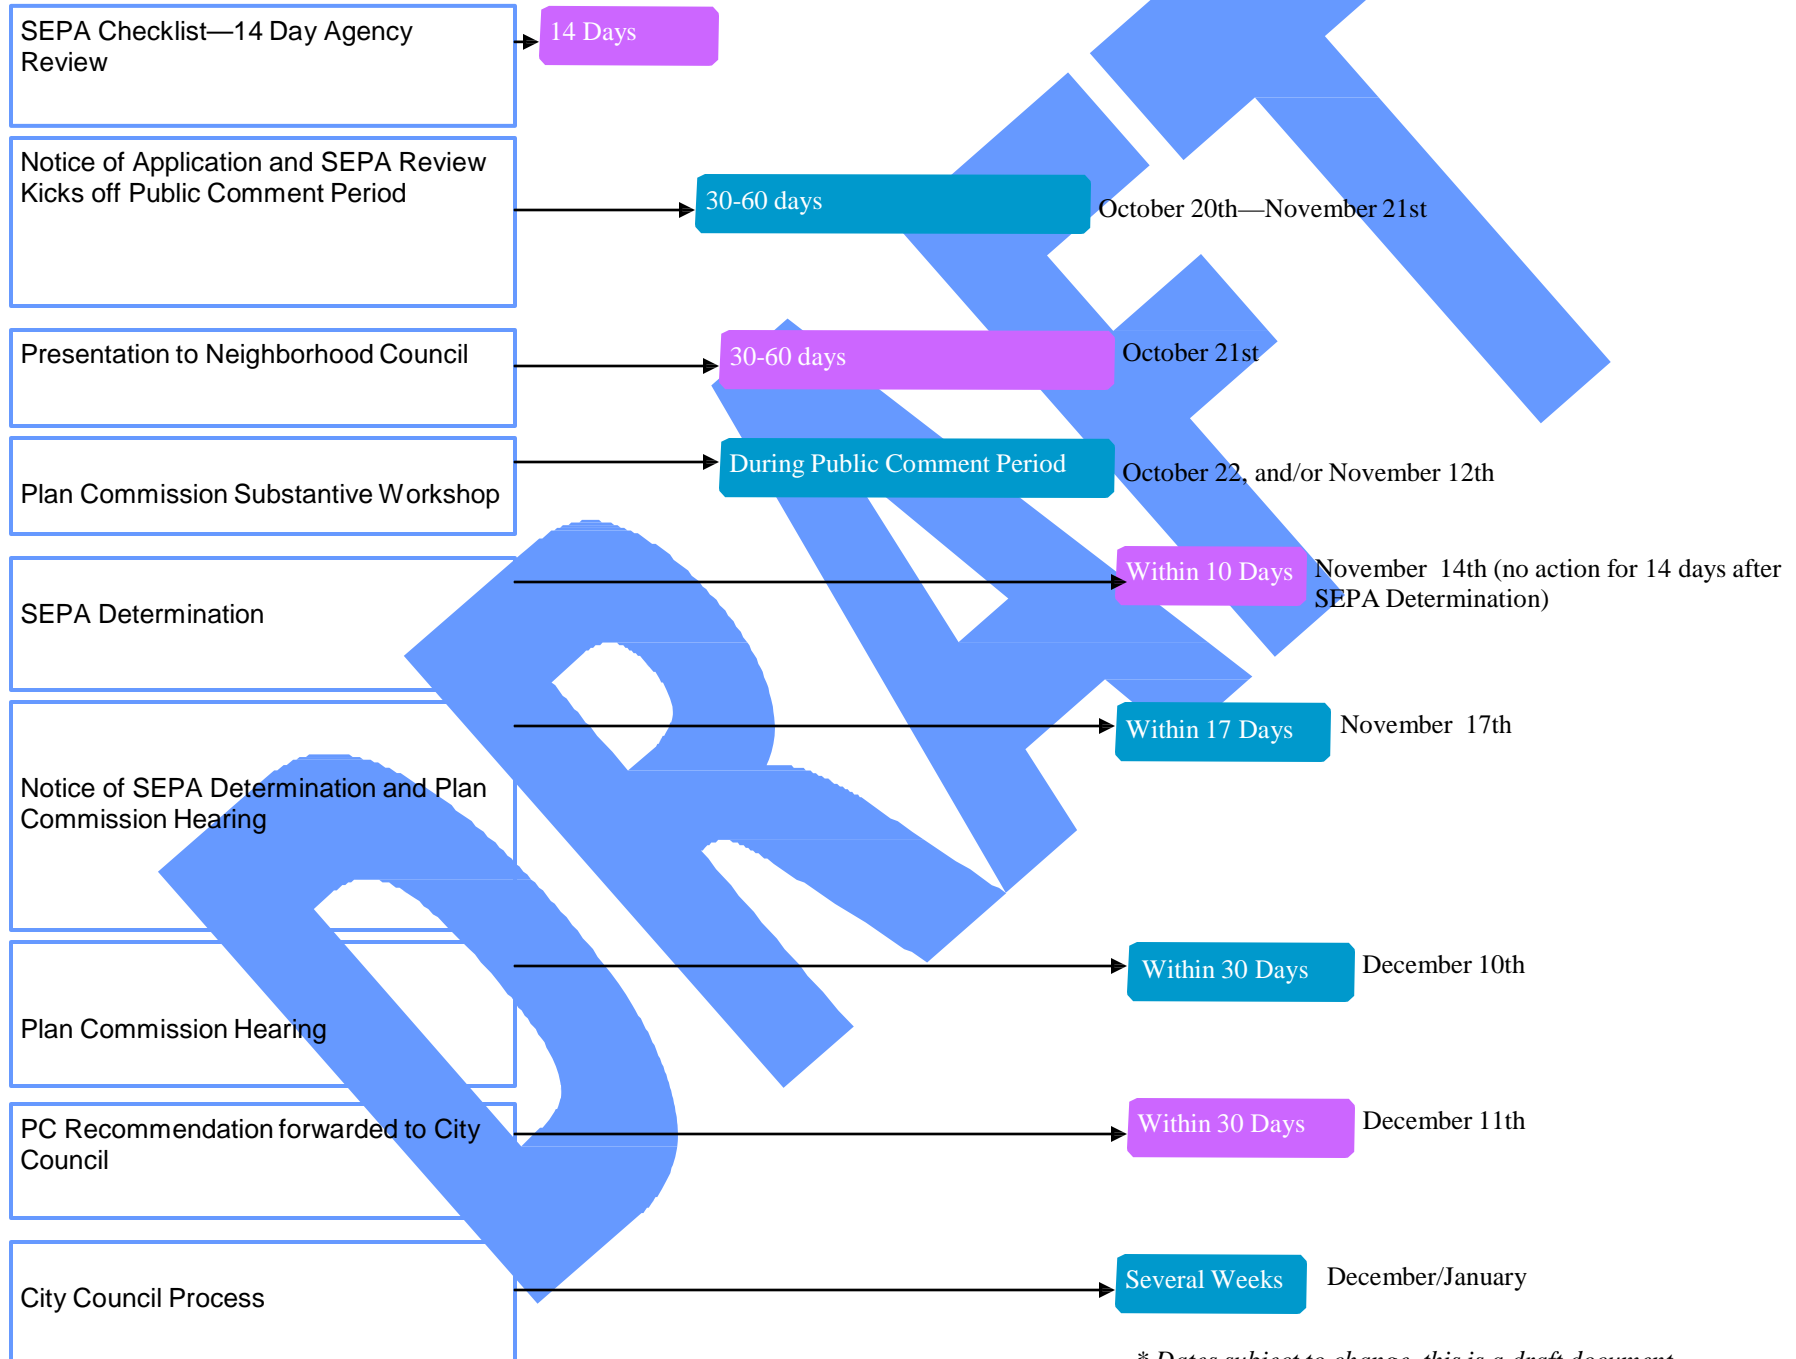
SEPA Checklist—14 Day Agency Review

14 Days

Notice of Application and SEPA Review Kicks off Public Comment Period

30-60 days

October 20th—November 21st

Presentation to Neighborhood Council

30-60 days

October 21st

Plan Commission Substantive Workshop

During Public Comment Period

October 22, and/or November 12th

SEPA Determination

Within 10 Days

November 14th (no action for 14 days after SEPA Determination)

Notice of SEPA Determination and Plan Commission Hearing

Within 17 Days

November 17th

Plan Commission Hearing

Within 30 Days

December 10th

PC Recommendation forwarded to City Council

Within 30 Days

December 11th

City Council Process

Several Weeks

December/January

DRAFT

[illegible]